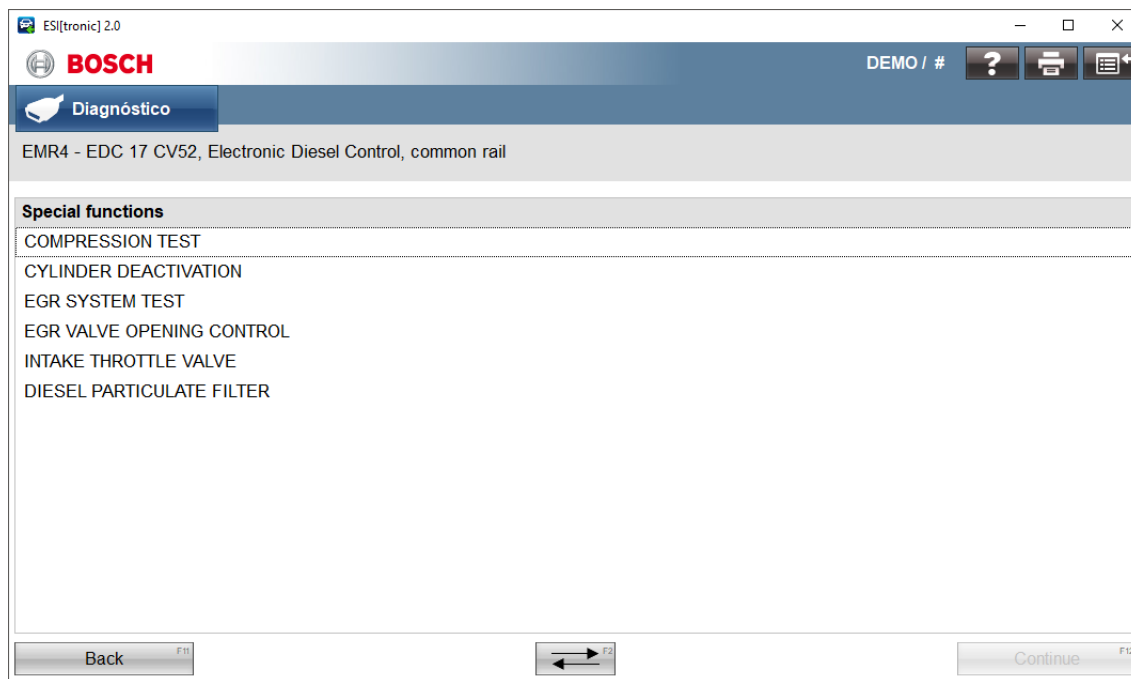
ESI[tronic] 2.0

BOSCH

DEMO / #

Diagnóstico

EMR4 - EDC 17 CV52, Electronic Diesel Control, common rail

Special functions

COMPRESSION TEST
CYLINDER DEACTIVATION
EGR SYSTEM TEST
EGR VALVE OPENING CONTROL
INTAKE THROTTLE VALVE
DIESEL PARTICULATE FILTER

Back F11

F2

Continue F12